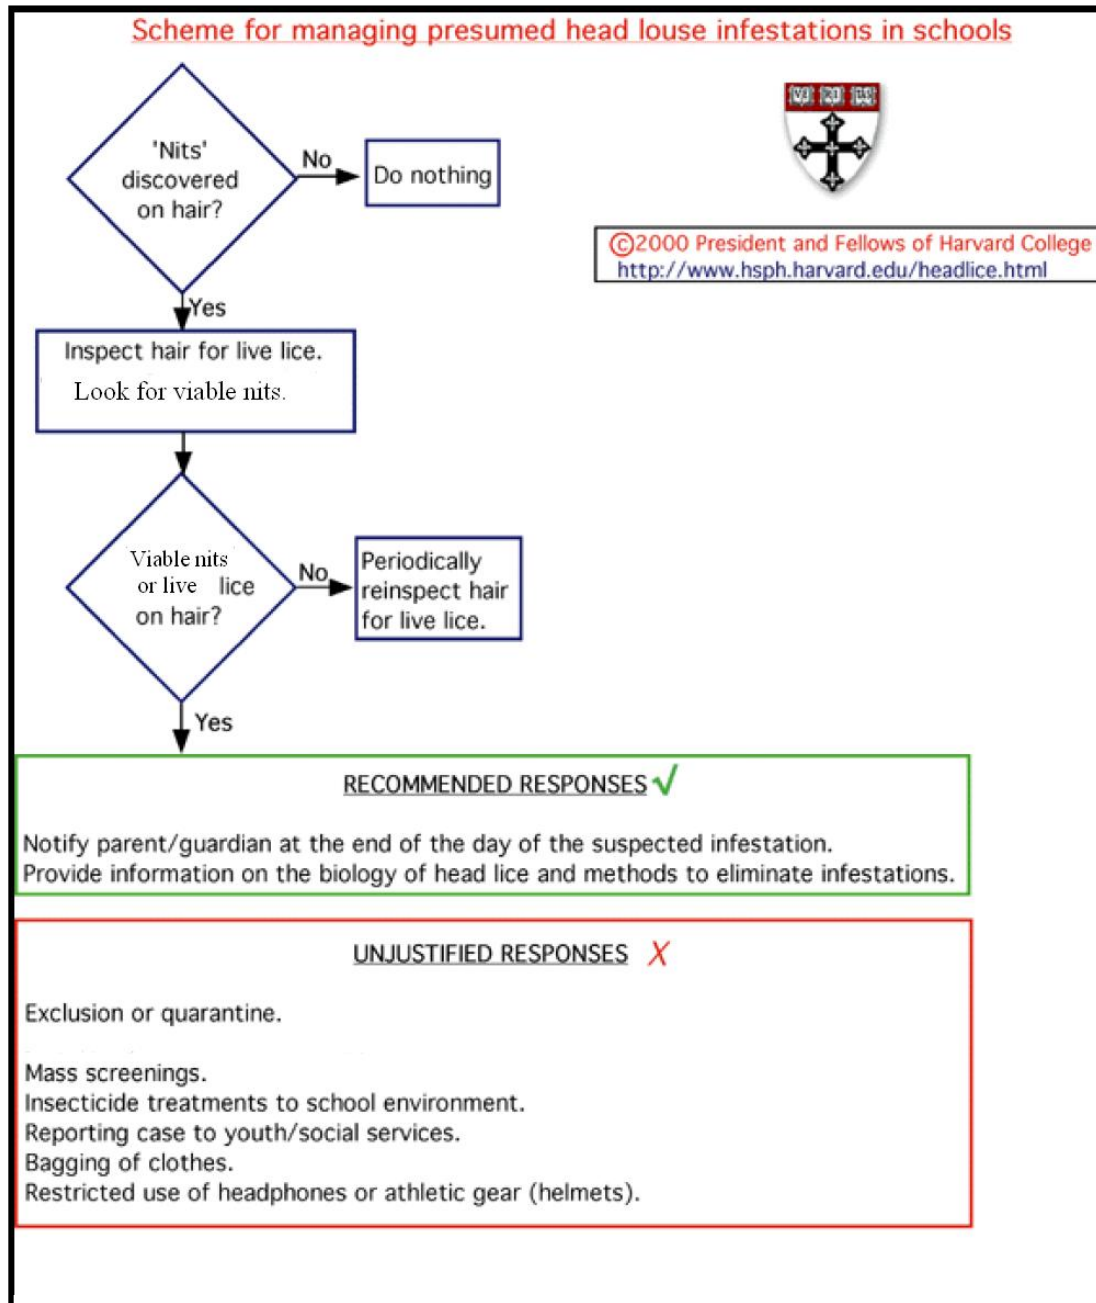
Scheme for managing presumed head louse infestations in schools

VE RI TAS

©2000 President and Fellows of Harvard College
http://www.hsph.harvard.edu/headlice.html

'Nits' discovered on hair?

No

Do nothing

Yes

Inspect hair for live lice.
Look for viable nits.

Viable nits or live lice on hair?

No

Periodically reinspect hair for live lice.

Yes

RECOMMENDED RESPONSES ✓

Notify parent/guardian at the end of the day of the suspected infestation.
Provide information on the biology of head lice and methods to eliminate infestations.

UNJUSTIFIED RESPONSES X

Exclusion or quarantine.

Mass screenings.
Insecticide treatments to school environment.
Reporting case to youth/social services.
Bagging of clothes.
Restricted use of headphones or athletic gear (helmets).